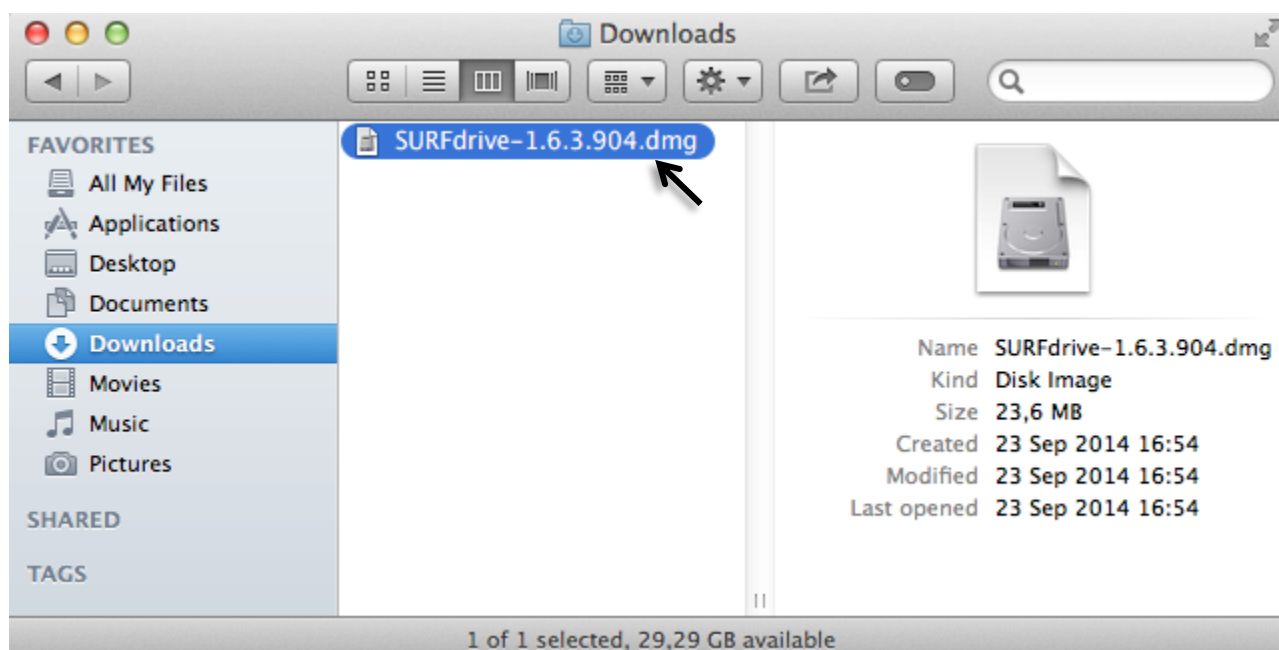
Downloads

FAVORITES
All My Files
Applications
Desktop
Documents
Downloads
Movies
Music
Pictures

SHARED

TAGS

SURFdrive-1.6.3.904.dmg

| | |
|---|---|
| Name | SURFdrive-1.6.3.904.dmg |
| Kind | Disk Image |
| Size | 23,6 MB |
| Created | 23 Sep 2014 16:54 |
| Modified | 23 Sep 2014 16:54 |
| Last opened | 23 Sep 2014 16:54 |

1 of 1 selected, 29,29 GB available